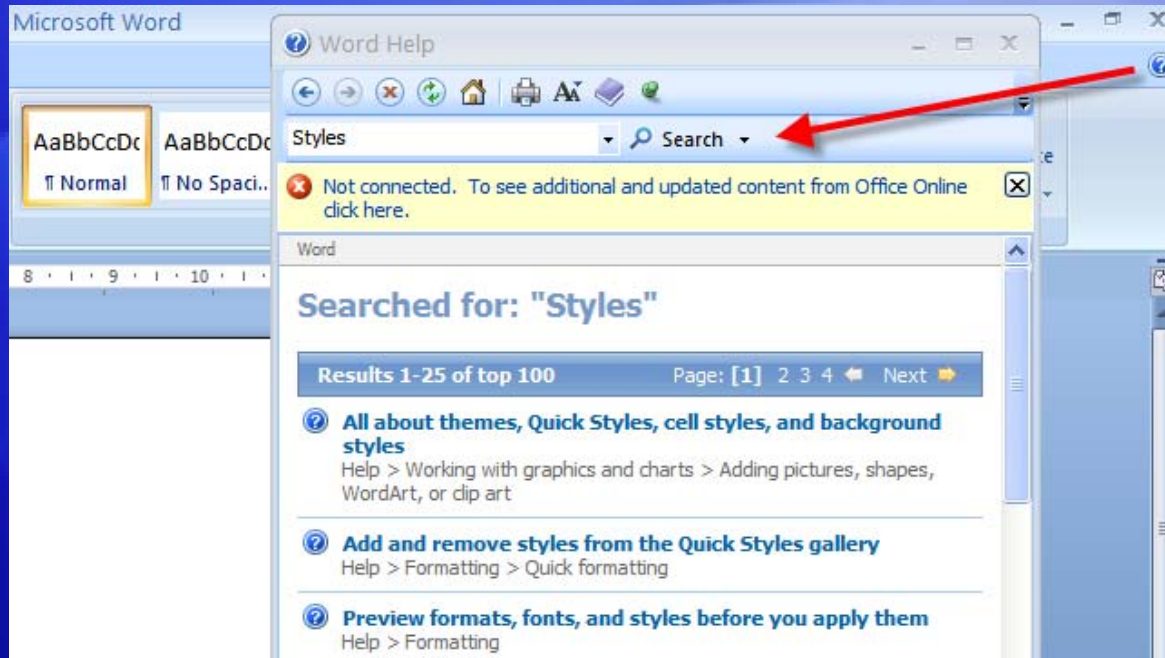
Microsoft Word

AaBbCcDc
¶ Normal

AaBbCcDc
¶ No Spaci...

8 · 9 · 10

Word Help

Styles

Search

Not connected. To see additional and updated content from Office Online click here.

Word

Searched for: "Styles"

Results 1-25 of top 100

Page: [1] 2 3 4 Next

All about themes, Quick Styles, cell styles, and background styles
Help > Working with graphics and charts > Adding pictures, shapes, WordArt, or clip art

Add and remove styles from the Quick Styles gallery
Help > Formatting > Quick formatting

Preview formats, fonts, and styles before you apply them
Help > Formatting